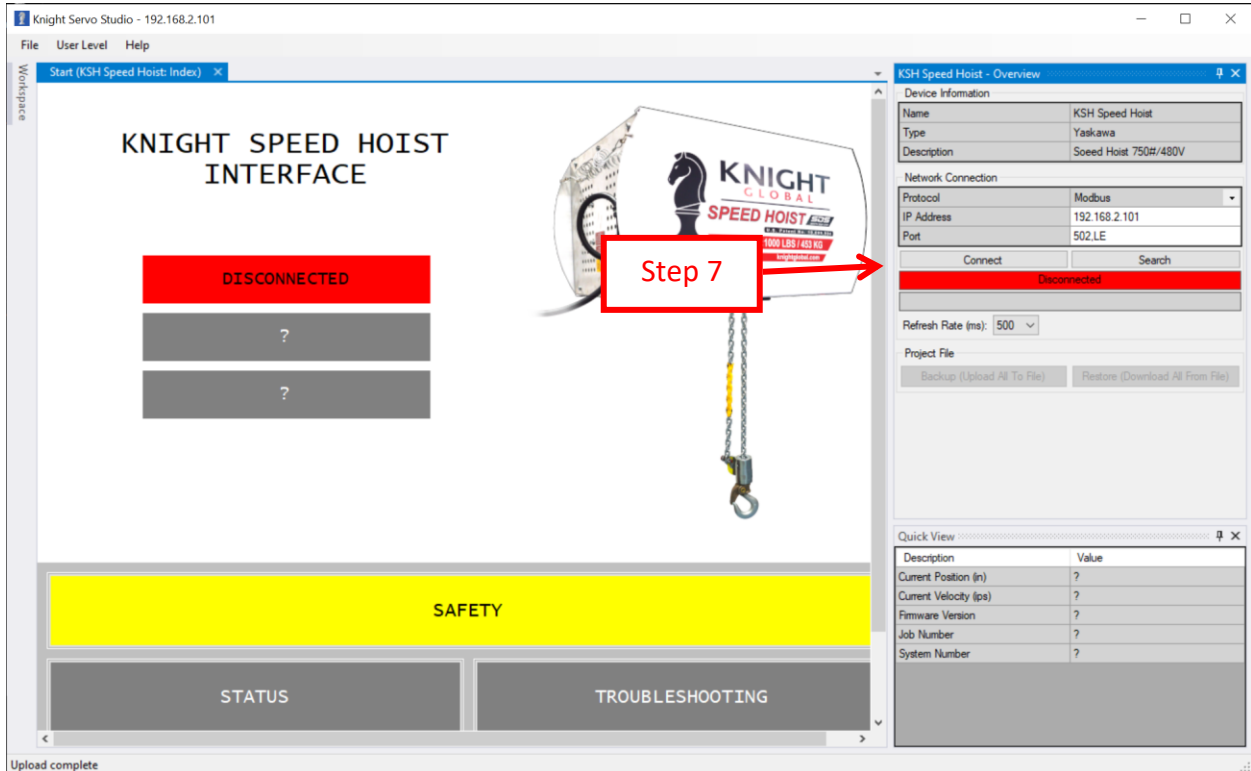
Knight Servo Studio - 192.168.2.101

File User Level Help

Workspace

Start (KSH Speed Hoist: Index) ×

KNIGHT SPEED HOIST INTERFACE

DISCONNECTED

?

?

KNIGHT GLOBAL SPEED HOIST 1000 LBS / 453 KG knightglobal.com

Step 7

SAFETY

STATUS

TROUBLESHOOTING

KSH Speed Hoist - Overview

Device Information

| | |
|---|---|
| Name | KSH Speed Hoist |
| Type | Yaskawa |
| Description | Soeed Hoist 750#/480V |

Network Connection

| | |
|---|---|
| Protocol | Modbus |
| IP Address | 192.168.2.101 |
| Port | 502,LE |

Connect Search

Disconnected

Refresh Rate (ms): 500

Project File

Backup (Upload All To File) Restore (Download All From File)

Quick View

| Description | Value |
|---|---|
| Current Position (in) | ? |
| Current Velocity (ips) | ? |
| Firmware Version | ? |
| Job Number | ? |
| System Number | ? |

Upload complete